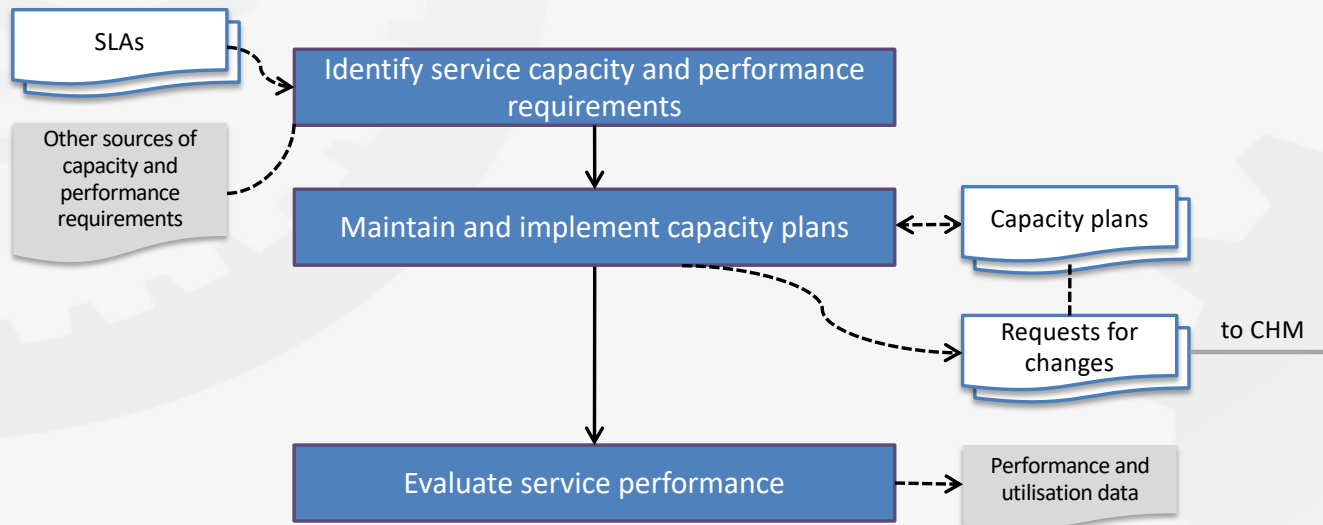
SLAs

Identify service capacity and performance requirements

Other sources of capacity and performance requirements

Maintain and implement capacity plans

Capacity plans

Requests for changes

to CHM

Evaluate service performance

Performance and utilisation data